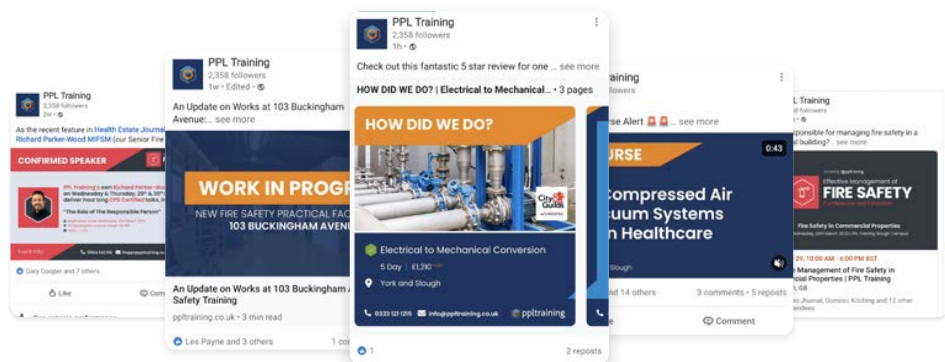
PPL Training
2,358 followers
2w •

As the recent feature in Health Estate Journal Richard Parker-Wood MIFSM (our Senior Fire

CONFIRMED SPEAKER

PPL Training's own Richard Parker-Wood on Wednesday & Thursday, 20th & 21st deliver hour long CPD Certified talks
"The Role of The Responsible Person"

Gary Cooper and 7 others

Like
Comm

PPL Training
2,358 followers
1w • Edited •

An Update on Works at 103 Buckingham Avenue:... see more

WORK IN PROG
NEW FIRE SAFETY PRACTICAL FAC
103 BUCKINGHAM AVENU

An Update on Works at 103 Buckingham Safety Training
ppltraining.co.uk • 3 min read

Les Payne and 3 others
1 co

PPL Training
2,358 followers
1h •

Check out this fantastic 5 star review for one ... see more

HOW DID WE DO? | Electrical to Mechanical... • 3 pages

HOW DID WE DO?

City & Guilds

Electrical to Mechanical Conversion
5 Day | £1,210
York and Slough

0333 121 1215
info@ppltraining.co.uk
ppltraining

1
2 reposts

raining

rse Alert ... see more

URSE
Compressed Air
cuum Systems
n Healthcare

0:43

Slough

nd 14 others
3 comments • 5 reposts
Comment

L Training

ponsible for managing fire safety in a
al building?... see more

Effective Management of
FIRE SAFETY

Fire Safety in Commercial Properties

29, 10:00 AM - 6:00 PM EST
e Management of Fire Safety in
ial Properties | PPL Training
GB
lin Jhumat, Dominic Kitching and 12 other
endees